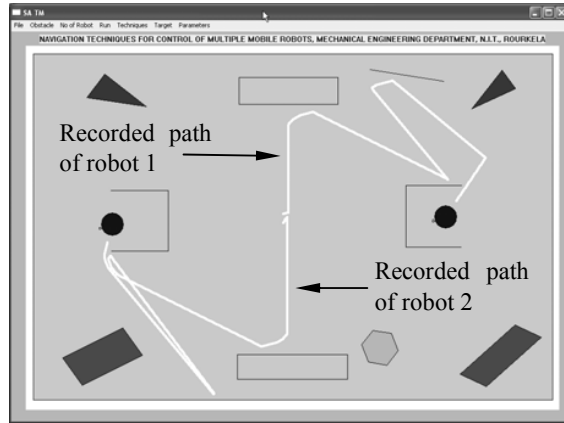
SA TM

File Obstacle No of Robot Run Techniques Target Parameters

NAVIGATION TECHNIQUES FOR CONTROL OF MULTIPLE MOBILE ROBOTS, MECHANICAL ENGINEERING DEPARTMENT, N.I.T., ROURKELA

Recorded path of robot 1

Recorded path of robot 2